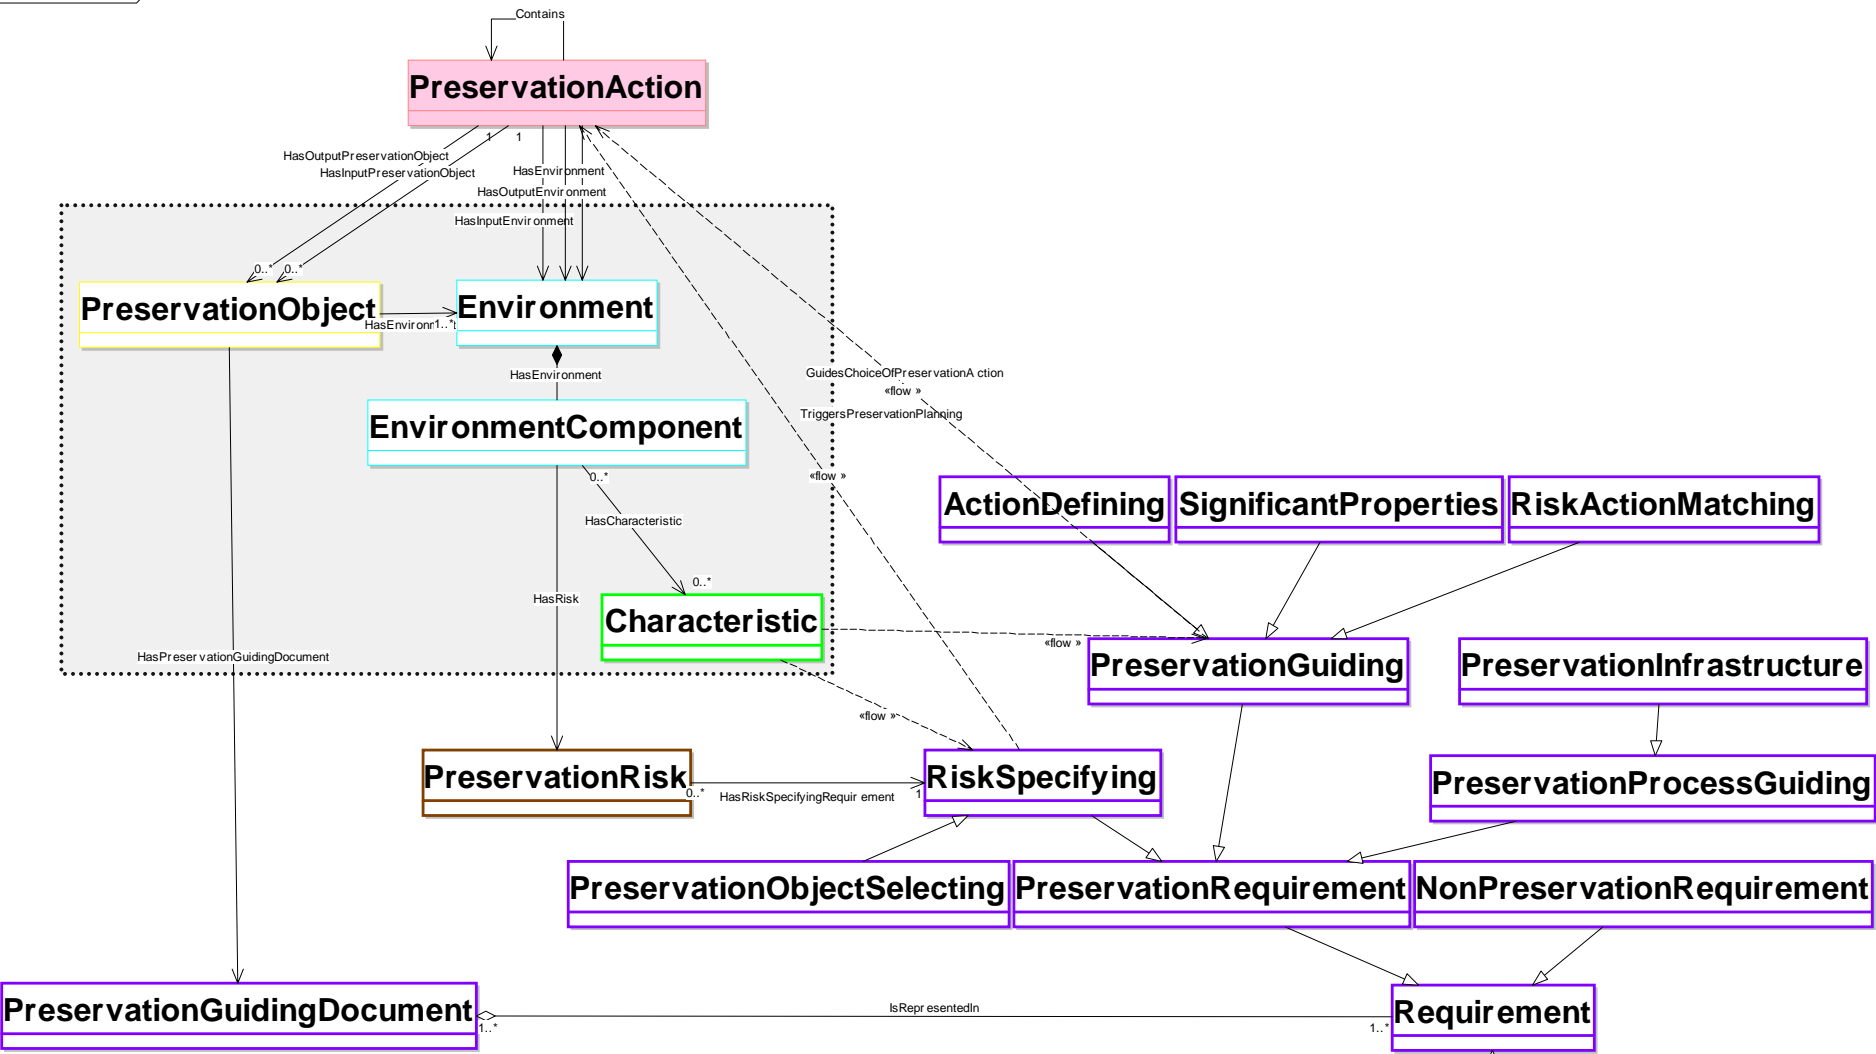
Contains

PreservationAction

1 1

HasOutputPreservationObject
HasInputPreservationObject
HasEnvironment
HasOutputEnvironment
HasInputEnvironment

0..* 0..*

PreservationObject

Environment

HasEnvironr 1..*

HasEnvironment

EnvironmentComponent

0..*

HasCharacteristic

0..*

HasRisk

Characteristic

HasPreservationGuidingDocument

GuidesChoiceOfPreservationAction
«flow »
TriggersPreservationPlanning

«flow »

ActionDefining

SignificantProperties

RiskActionMatching

«flow »

PreservationGuiding

PreservationInfrastructure

«flow »

PreservationRisk

0..*

HasRiskSpecifyingRequirement

1

RiskSpecifying

PreservationProcessGuiding

PreservationObjectSelecting

PreservationRequirement

NonPreservationRequirement

PreservationGuidingDocument

1..*

IsRepresentedIn

1..*

Requirement